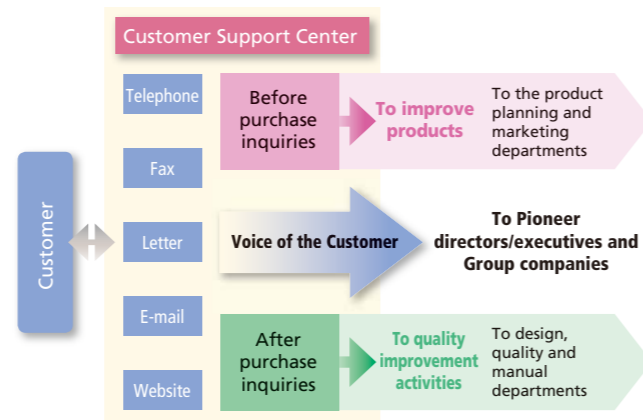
Customer Support Center

Customer

Telephone

Fax

Letter

E-mail

Website

Before purchase inquiries

To improve products

To the product planning and marketing departments

Voice of the Customer

To Pioneer directors/executives and Group companies

After purchase inquiries

To quality improvement activities

To design, quality and manual departments